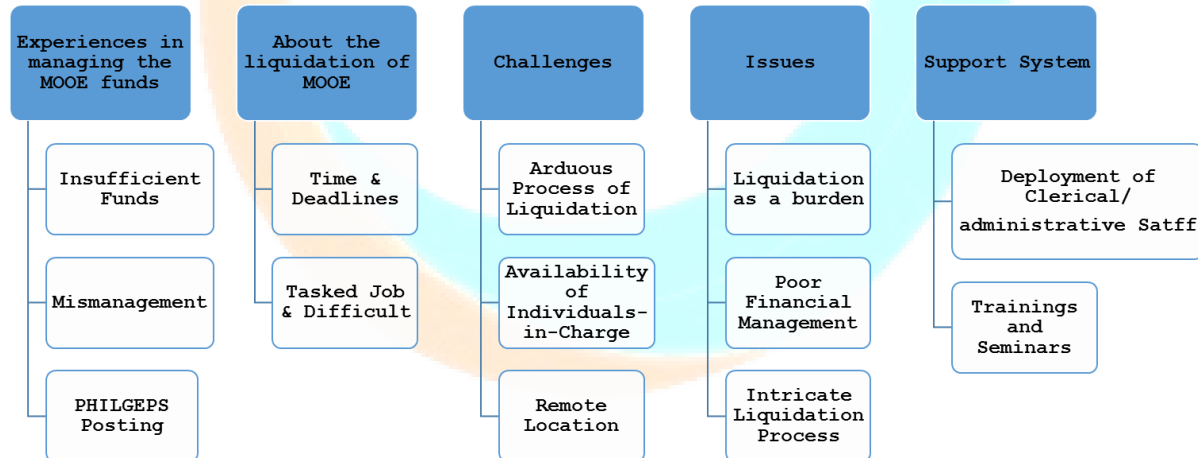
Experiences in managing the MOOE funds

Insufficient Funds

Mismanagement

PHILGEPS Posting

About the liquidation of MOOE

Time & Deadlines

Tasked Job & Difficult

Challenges

Arduous Process of Liquidation

Availability of Individuals-in-Charge

Remote Location

Issues

Liquidation as a burden

Poor Financial Management

Intricate Liquidation Process

Support System

Deployment of Clerical/ administrative Satff

Trainings and Seminars